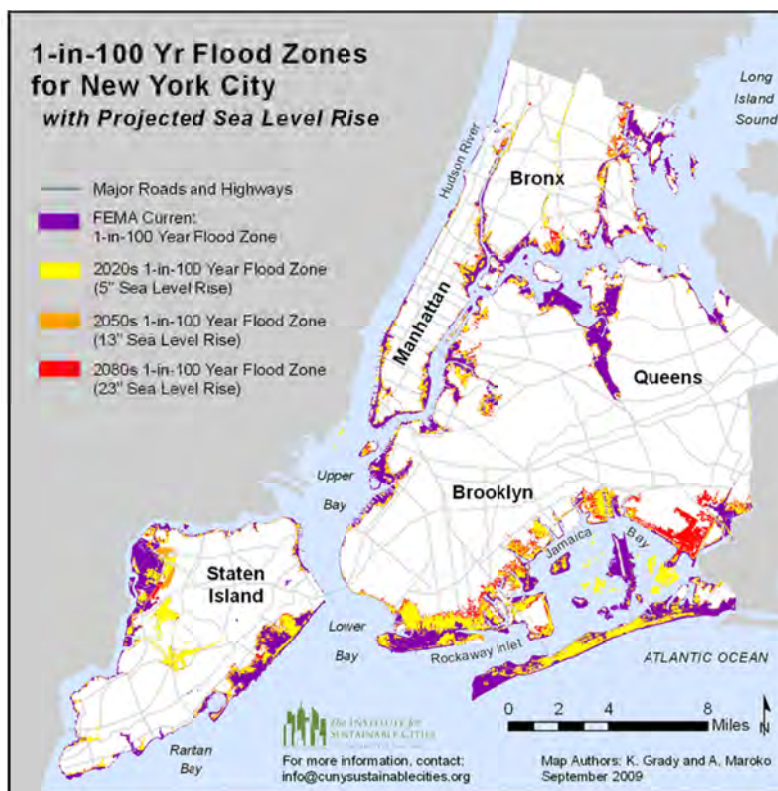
1-in-100 Yr Flood Zones for New York City
with Projected Sea Level Rise

Major Roads and Highways
FEMA Curren: 1-in-100 Year Flood Zone
2020s 1-in-100 Year Flood Zone (5" Sea Level Rise)
2050s 1-in-100 Year Flood Zone (13" Sea Level Rise)
2080s 1-in-100 Year Flood Zone (23" Sea Level Rise)

Long Island Sound
Hudson River
Bronx
Manhattan
Queens
Upper Bay
Brooklyn
Jamaica Bay
Staten Island
Lower Bay
Rockaway Inlet
ATLANTIC OCEAN
Rartan Bay

0 2 4 8 Miles
N

The INSTITUTE for SUSTAINABLE CITIES
For more information, contact: info@cunysustainablecities.org

Map Authors: K. Grady and A. Maroko
September 2009